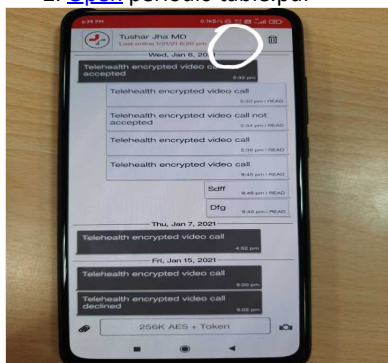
2. Epsilon periodic table.pdf

6:34 PM

Tushar Jha MD
Last online 1/21/21 6:30 pm

Wed, Jan 6, 20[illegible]

Telehealth encrypted video call accepted

Telehealth encrypted video call
5:33 pm | READ

Telehealth encrypted video call not accepted
5:34 pm | READ

Telehealth encrypted video call
5:36 pm | READ

Telehealth encrypted video call
6:45 pm | READ

Sdff
6:46 pm | READ

Dfg
6:46 pm | READ

Thu, Jan 7, 2021

Telehealth encrypted video call
4:52 pm

Fri, Jan 15, 2021

Telehealth encrypted video call
6:00 pm

Telehealth encrypted video call declined
6:02 pm

256K AES + Token